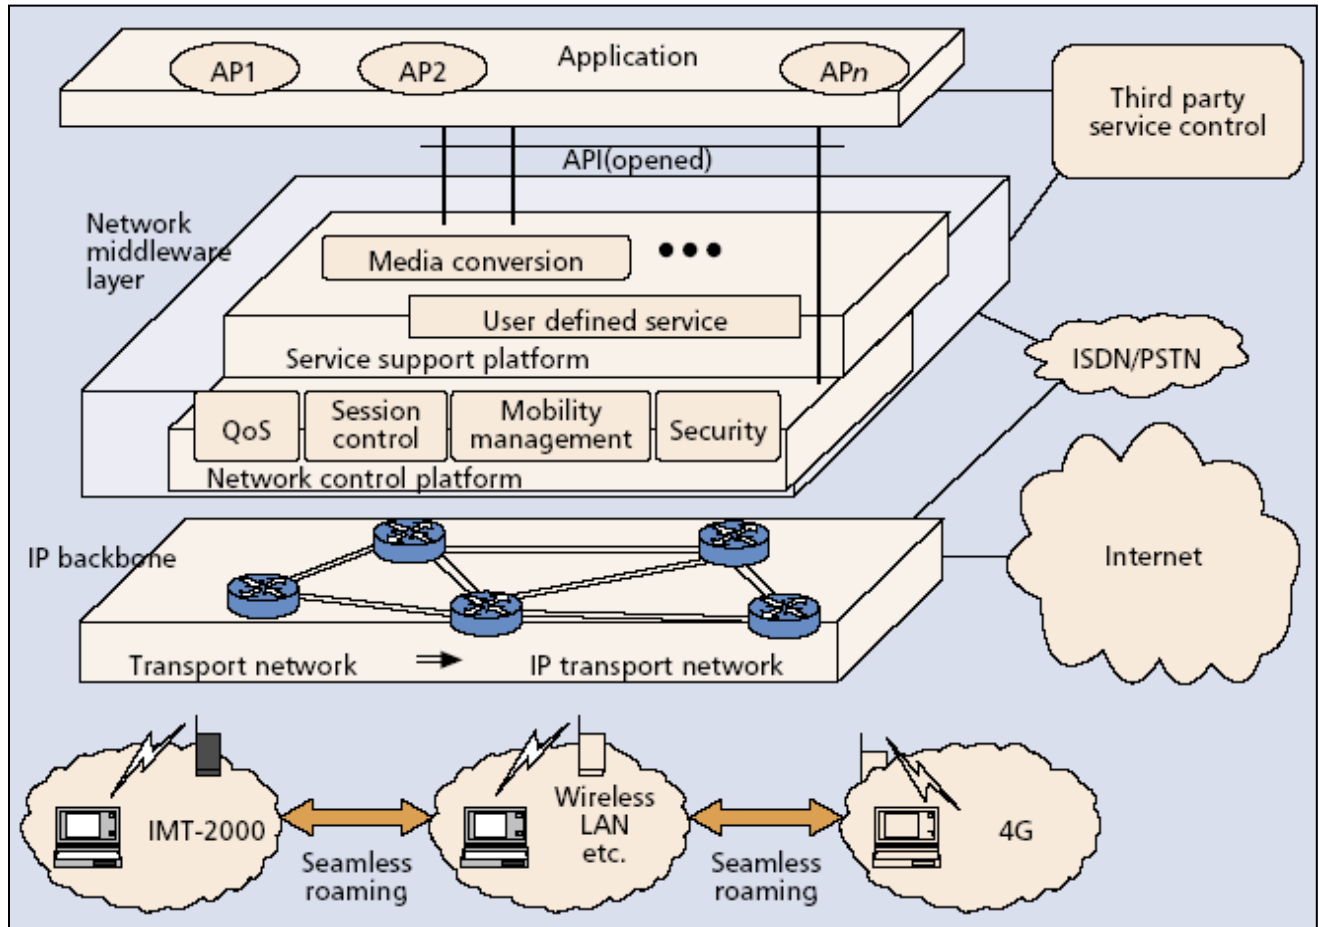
AP1
AP2
Application
AP$n$
Third party service control
API(opened)
Network middleware layer
Media conversion
• • •
User defined service
Service support platform
ISDN/PSTN
QoS
Session control
Mobility management
Security
Network control platform
IP backbone
Internet
Transport network
IP transport network
IMT-2000
Seamless roaming
Wireless LAN etc.
Seamless roaming
4G